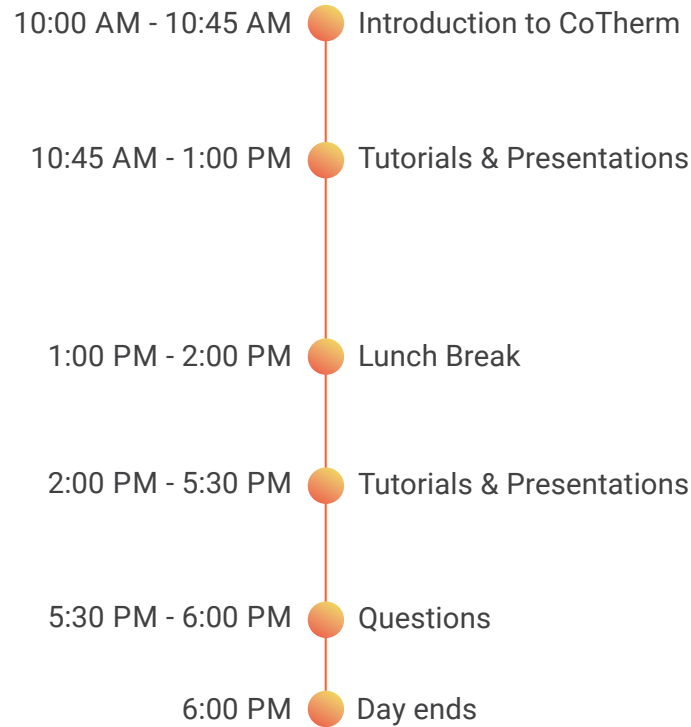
10:00 AM - 10:45 AM Introduction to CoTherm

10:45 AM - 1:00 PM Tutorials & Presentations

1:00 PM - 2:00 PM Lunch Break

2:00 PM - 5:30 PM Tutorials & Presentations

5:30 PM - 6:00 PM Questions

6:00 PM Day ends